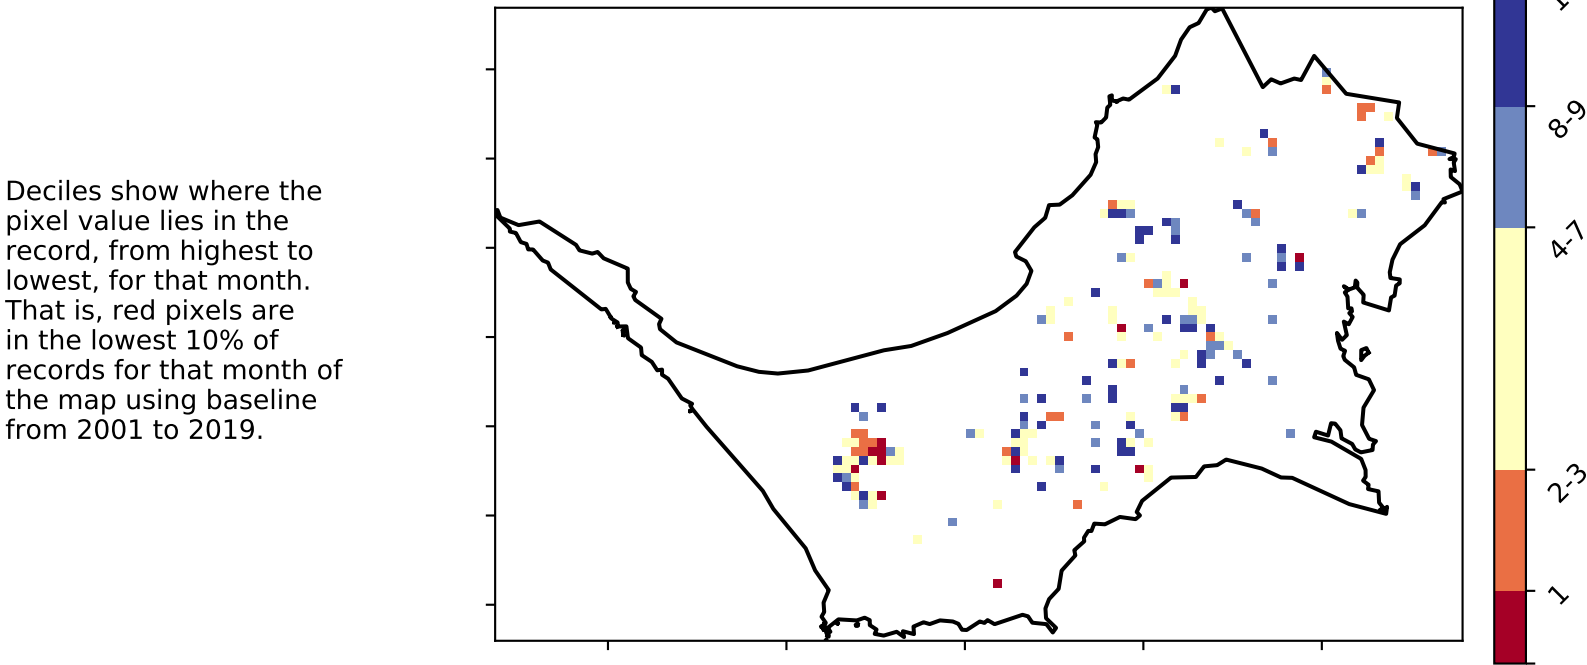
Deciles show where the pixel value lies in the record, from highest to lowest, for that month. That is, red pixels are in the lowest 10% of records for that month of the map using baseline from 2001 to 2019.

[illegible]
8-9
4-7
2-3
1